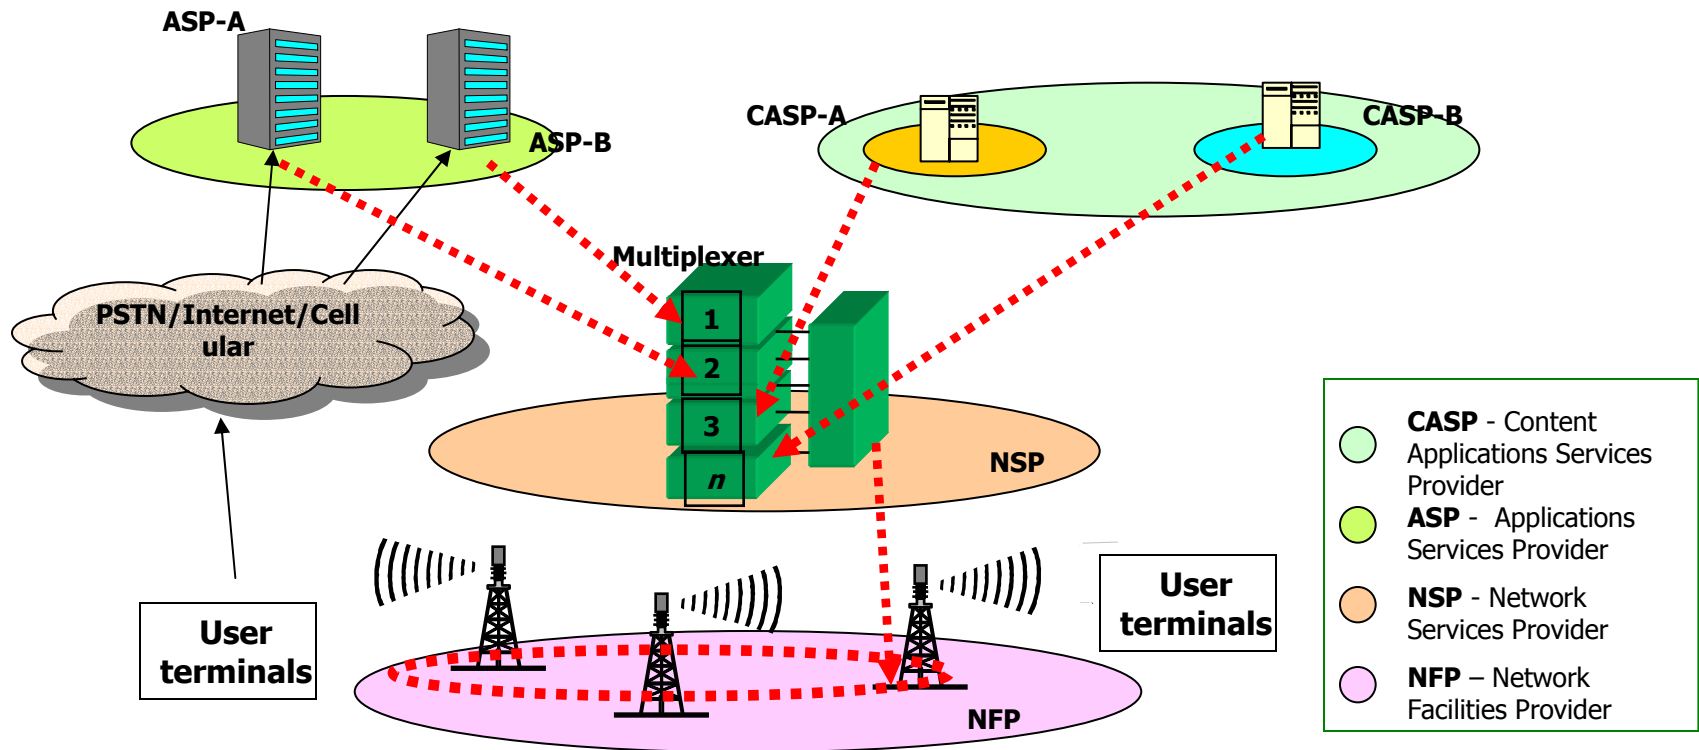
ASP-A

ASP-B

CASP-A

CASP-B

Multiplexer

1

2

3

n

PSTN/Internet/Cellular

NSP

User terminals

User terminals

NFP

CASP - Content Applications Services Provider

ASP - Applications Services Provider

NSP - Network Services Provider

NFP – Network Facilities Provider